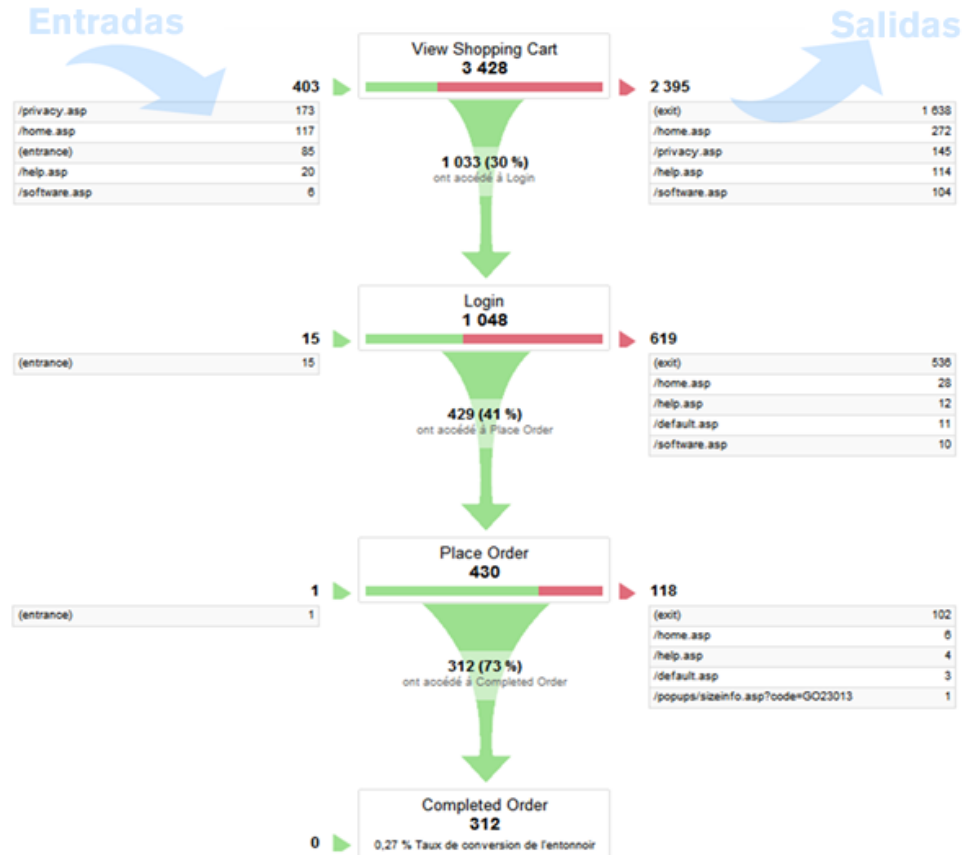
Entradas

Salidas

View Shopping Cart
3 428

403

| /privacy.asp | 173 |
|---|---|
| /home.asp | 117 |
| (entrance) | 85 |
| /help.asp | 20 |
| /software.asp | 6 |

2 395

| (exit) | 1 638 |
|---|---|
| /home.asp | 272 |
| /privacy.asp | 145 |
| /help.asp | 114 |
| /software.asp | 104 |

1 033 (30 %)
ont accédé à Login

Login
1 048

15

| (entrance) | 15 |
|---|---|

619

| (exit) | 536 |
|---|---|
| /home.asp | 28 |
| /help.asp | 12 |
| /default.asp | 11 |
| /software.asp | 10 |

429 (41 %)
ont accédé à Place Order

Place Order
430

1

| (entrance) | 1 |
|---|---|

118

| (exit) | 102 |
|---|---|
| /home.asp | 6 |
| /help.asp | 4 |
| /default.asp | 3 |
| /popups/sizeinfo.asp?code=GO23013 | 1 |

312 (73 %)
ont accédé à Completed Order

Completed Order
312

0

0,27 % Taux de conversion de l'entonnoir